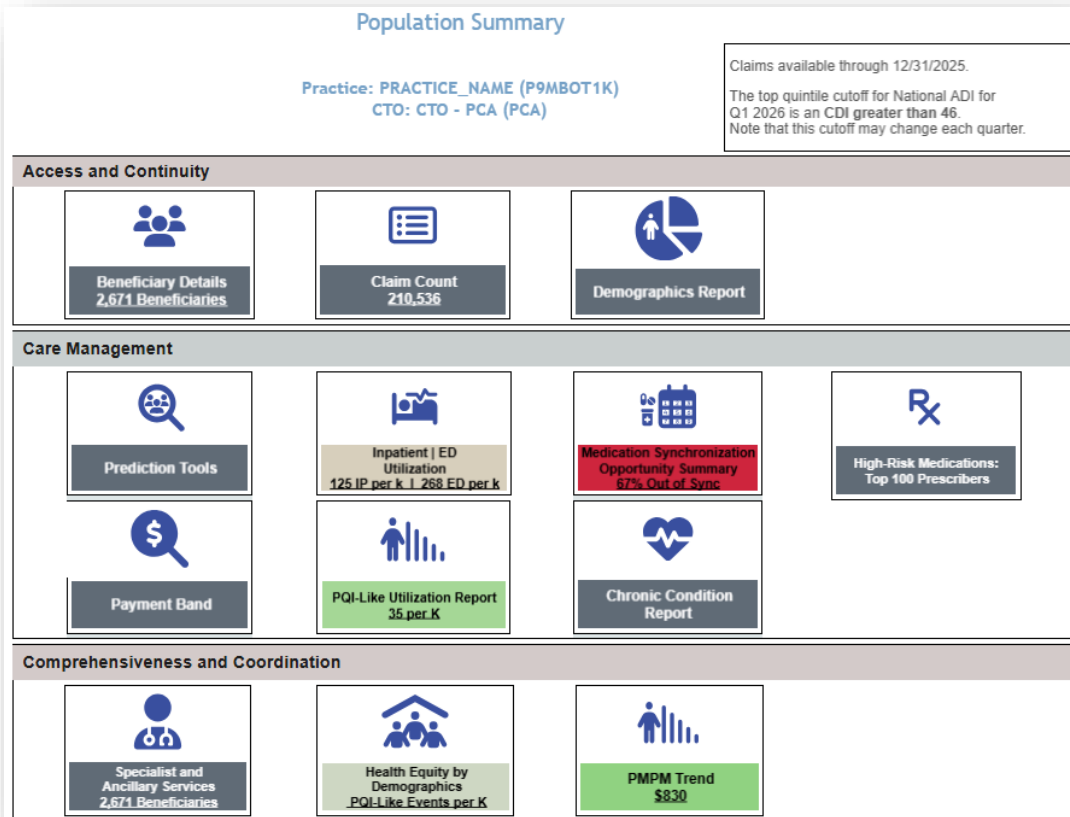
Population Summary

Practice: PRACTICE_NAME (P9MBOT1K)
CTO: CTO - PCA (PCA)

Claims available through 12/31/2025.

The top quintile cutoff for National ADI for Q1 2026 is an CDI greater than 46. Note that this cutoff may change each quarter.

Access and Continuity

Beneficiary Details
2,671 Beneficiaries

Claim Count
210,536

Demographics Report

Care Management

Prediction Tools

Inpatient | ED Utilization
125 IP per k | 268 ED per k

Medication Synchronization Opportunity Summary
67% Out of Sync

High-Risk Medications: Top 100 Prescribers

Payment Band

PQI-Like Utilization Report
35 per K

Chronic Condition Report

Comprehensiveness and Coordination

Specialist and Ancillary Services
2,671 Beneficiaries

Health Equity by Demographics
PQI-Like Events per K

PMPM Trend
$830